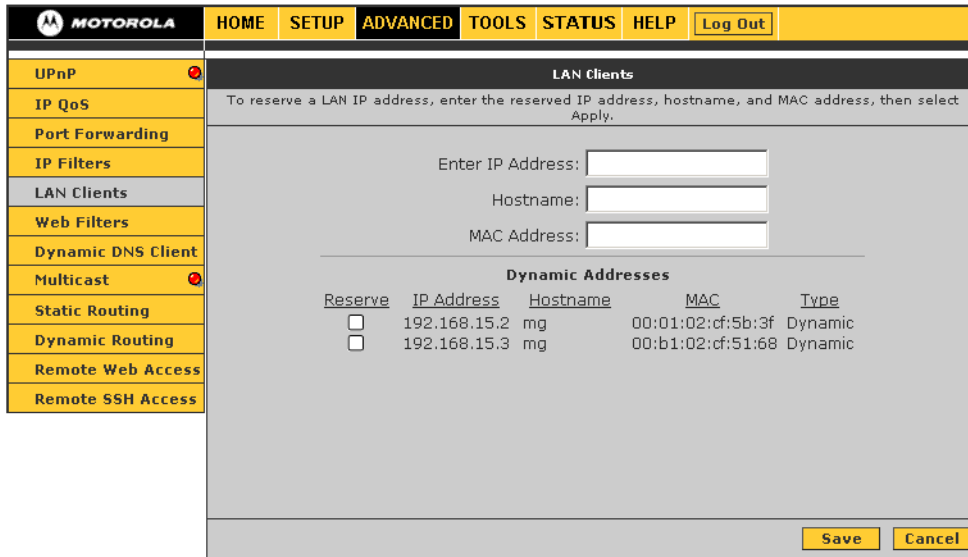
MOTOROLA

HOME SETUP ADVANCED TOOLS STATUS HELP Log Out

UPnP
IP QoS
Port Forwarding
IP Filters
LAN Clients
Web Filters
Dynamic DNS Client
Multicast
Static Routing
Dynamic Routing
Remote Web Access
Remote SSH Access

LAN Clients

To reserve a LAN IP address, enter the reserved IP address, hostname, and MAC address, then select Apply.

Enter IP Address:
Hostname:
MAC Address:

Dynamic Addresses

| Reserve | IP Address | Hostname | MAC | Type |
|---|---|---|---|---|
| ☐ | 192.168.15.2 | mg | 00:01:02:cf:5b:3f | Dynamic |
| ☐ | 192.168.15.3 | mg | 00:b1:02:cf:51:68 | Dynamic |

Save Cancel